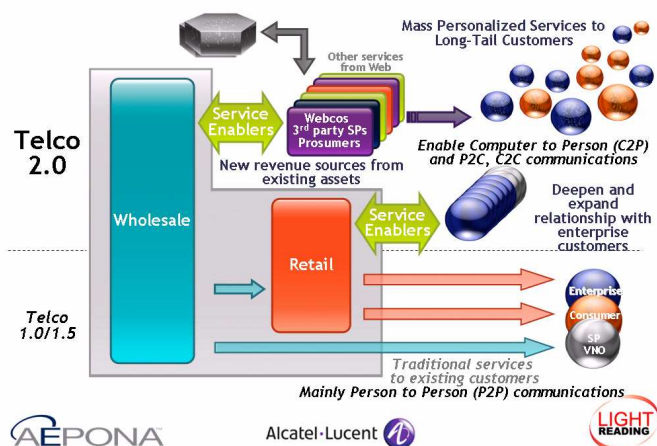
Mass Personalized Services to Long-Tail Customers

Other services from Web

Telco 2.0

Service Enablers

Webcos 3rd party SPs Prosumers

Enable Computer to Person (C2P) and P2C, C2C communications

New revenue sources from existing assets

Wholesale

Service Enablers

Deepen and expand relationship with enterprise customers

Retail

Telco 1.0/1.5

Enterprise

Consumer

SP VNO

Traditional services to existing customers

Mainly Person to Person (P2P) communications

AEPONA

Alcatel·Lucent

LIGHT READING